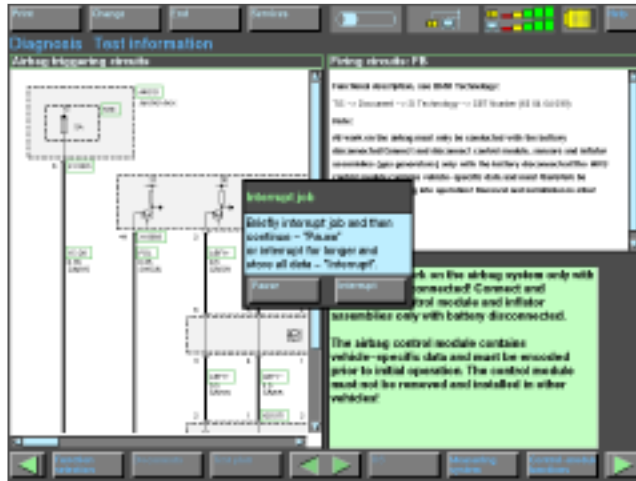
Print Change End Services Help

Diagnosis Test information

Airbag triggering circuits

Firing circuits: FB

Functional description, see BMW Technology:

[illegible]

Note:

All work on the airbag must only be conducted with the battery disconnected! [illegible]

Interrupt job

Briefly interrupt job and then continue -- "Pause" or interrupt for longer and store all data -- "Interrupt".

Pause Interrupt

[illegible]k on the airbag system only with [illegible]connected! Connect and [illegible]trol module and inflator assemblies only with battery disconnected.

The airbag control module contains vehicle-specific data and must be encoded prior to initial operation. The control module must not be removed and installed in other vehicles!

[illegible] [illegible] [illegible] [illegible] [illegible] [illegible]